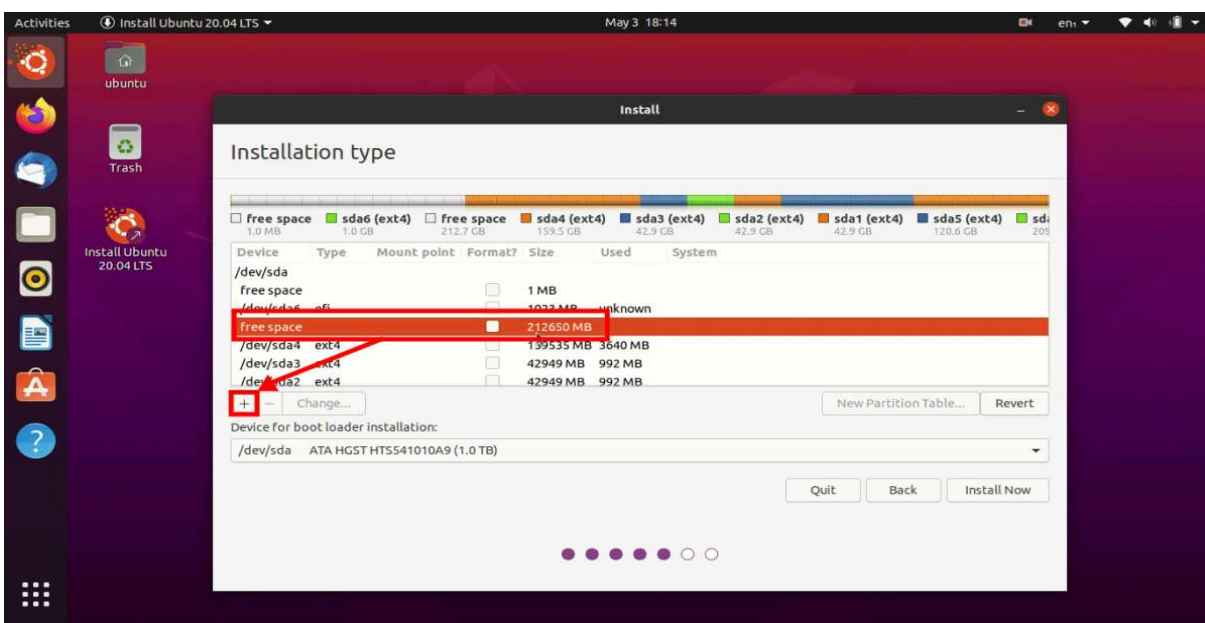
Activities Install Ubuntu 20.04 LTS May 3 18:14 en

ubuntu

Trash

Install Ubuntu 20.04 LTS

Install

Installation type

free space 1.0 MB sda6 (ext4) 1.0 GB free space 212.7 GB sda4 (ext4) 159.5 GB sda3 (ext4) 42.9 GB sda2 (ext4) 42.9 GB sda1 (ext4) 42.9 GB sda5 (ext4) 120.6 GB sd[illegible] 20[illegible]

| Device | Type | Mount point | Format? | Size | Used | System |
|---|---|---|---|---|---|---|
| /dev/sda | | | | | | |
| free space | | | | 1 MB | | |
| /dev/sda6 | efi | | | 1023 MB | unknown | |
| free space | | | | 212650 MB | | |
| /dev/sda4 | ext4 | | | 139535 MB | 3640 MB | |
| /dev/sda3 | ext4 | | | 42949 MB | 992 MB | |
| /dev/sda2 | ext4 | | | 42949 MB | 992 MB | |

+ − Change... New Partition Table... Revert

Device for boot loader installation:

/dev/sda ATA HGST HTS541010A9 (1.0 TB)

Quit Back Install Now